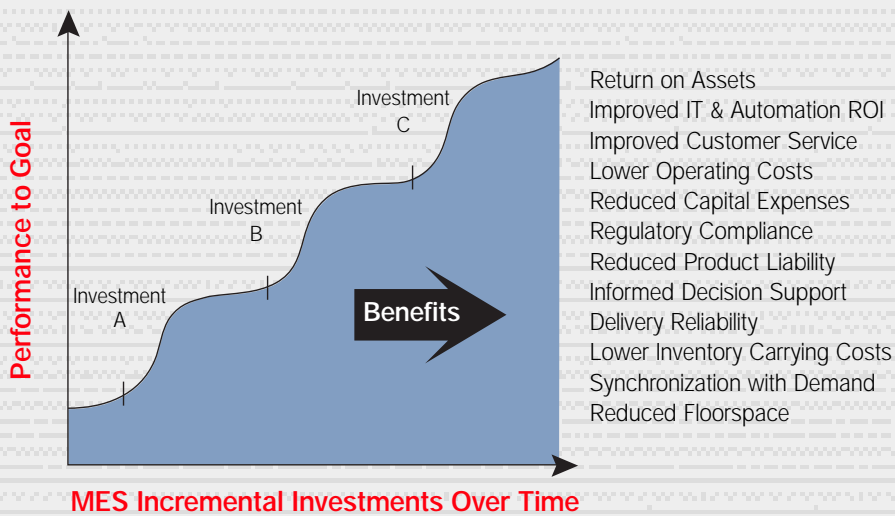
Performance to Goal

Investment C

Investment B

Investment A

Benefits

Return on Assets
Improved IT & Automation ROI
Improved Customer Service
Lower Operating Costs
Reduced Capital Expenses
Regulatory Compliance
Reduced Product Liability
Informed Decision Support
Delivery Reliability
Lower Inventory Carrying Costs
Synchronization with Demand
Reduced Floorspace

MES Incremental Investments Over Time